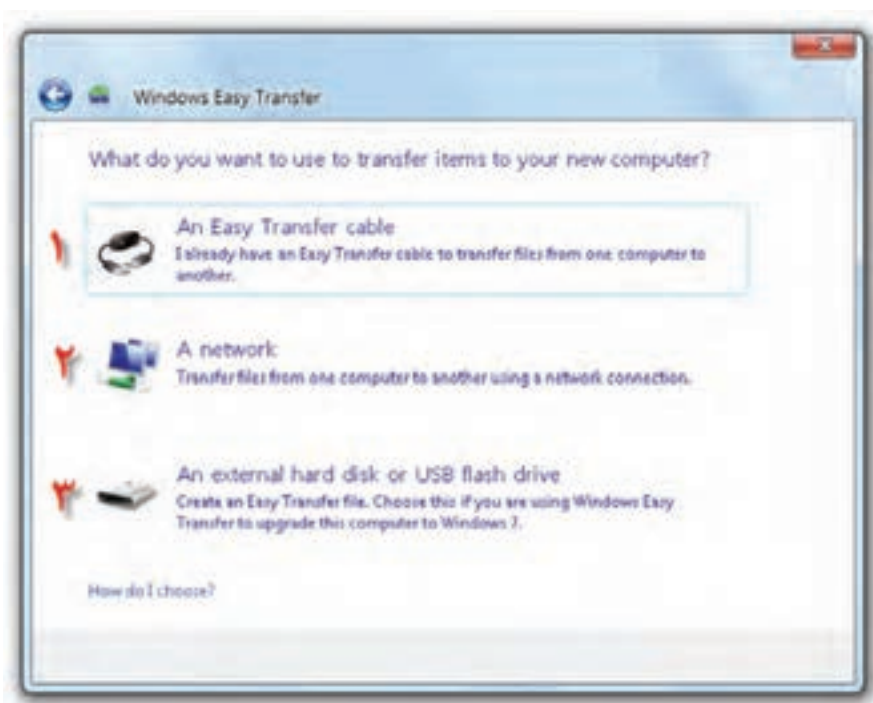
Windows Easy Transfer

What do you want to use to transfer items to your new computer?

۱ An Easy Transfer cable
I already have an Easy Transfer cable to transfer files from one computer to another.

۲ A network
Transfer files from one computer to another using a network connection.

۳ An external hard disk or USB flash drive
Create an Easy Transfer file. Choose this if you are using Windows Easy Transfer to upgrade this computer to Windows 7.

How do I choose?